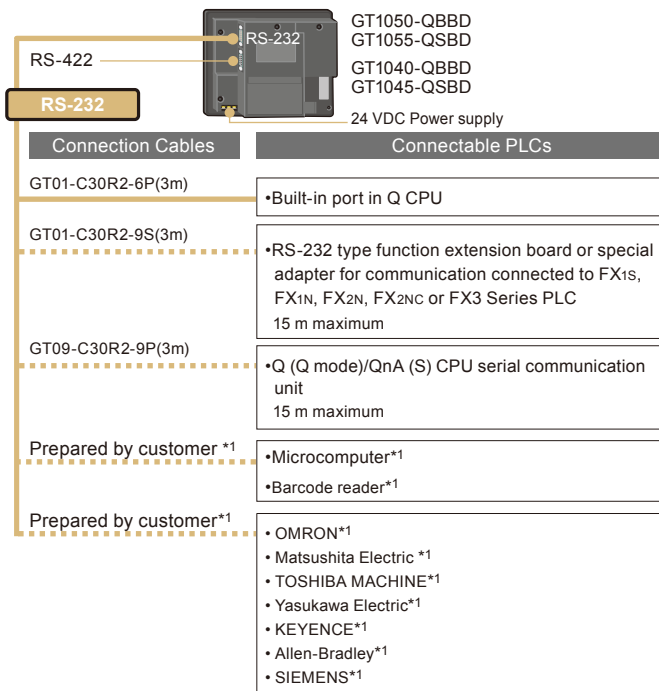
RS-232

GT1050-QBBD
GT1055-QSBD
GT1040-QBBD
GT1045-QSBD

RS-422

RS-232

24 VDC Power supply

Connection Cables

Connectable PLCs

GT01-C30R2-6P(3m)

•Built-in port in Q CPU

GT01-C30R2-9S(3m)

•RS-232 type function extension board or special adapter for communication connected to FX1S, FX1N, FX2N, FX2NC or FX3 Series PLC
15 m maximum

GT09-C30R2-9P(3m)

•Q (Q mode)/QnA (S) CPU serial communication unit
15 m maximum

Prepared by customer *1

•Microcomputer*1
•Barcode reader*1

Prepared by customer*1

• OMRON*1
• Matsushita Electric *1
• TOSHIBA MACHINE*1
• Yasukawa Electric*1
• KEYENCE*1
• Allen-Bradley*1
• SIEMENS*1